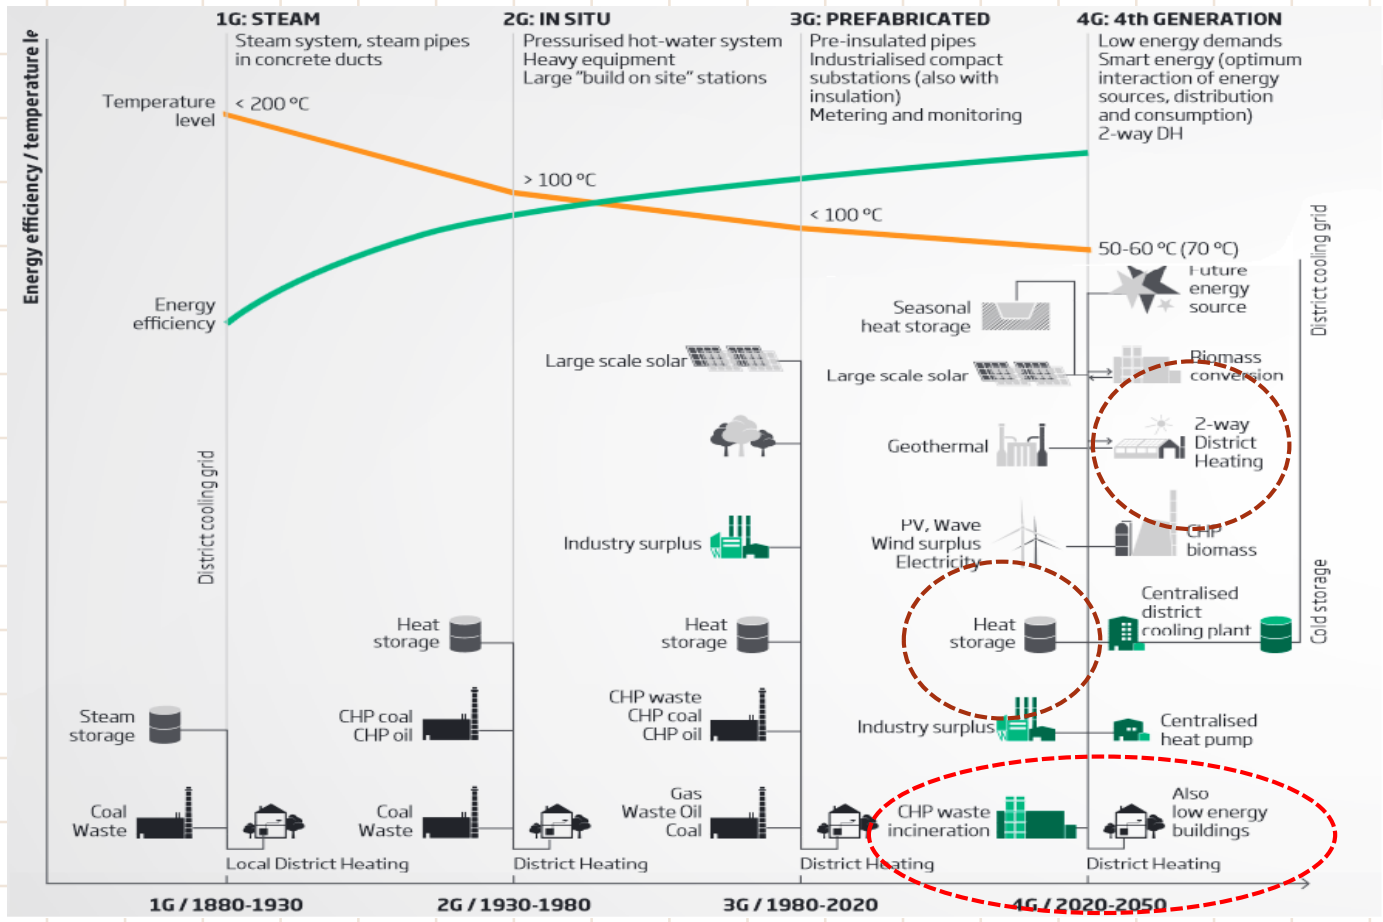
Energy efficiency / temperature le

1G: STEAM
Steam system, steam pipes in concrete ducts

2G: IN SITU
Pressurised hot-water system
Heavy equipment
Large "build on site" stations

3G: PREFABRICATED
Pre-insulated pipes
Industrialised compact substations (also with insulation)
Metering and monitoring

4G: 4th GENERATION
Low energy demands
Smart energy (optimum interaction of energy sources, distribution and consumption)
2-way DH

Temperature level
< 200 °C
> 100 °C
< 100 °C
50-60 °C (70 °C)

Energy efficiency

District cooling grid

Future energy source
Seasonal heat storage
Biomass conversion
Large scale solar
Large scale solar
2-way District Heating
Geothermal
District cooling grid
Industry surplus
PV, Wave Wind surplus Electricity
CHP biomass
Centralised district cooling plant
Cold storage
Heat storage
Heat storage
Heat storage
Steam storage
CHP coal
CHP oil
CHP waste
CHP coal
CHP oil
Industry surplus
Centralised heat pump
Coal
Waste
Coal
Waste
Gas
Waste Oil
Coal
CHP waste incineration
Also low energy buildings

Local District Heating
District Heating
District Heating
District Heating

1G / 1880-1930
2G / 1930-1980
3G / 1980-2020
4G / 2020-2050